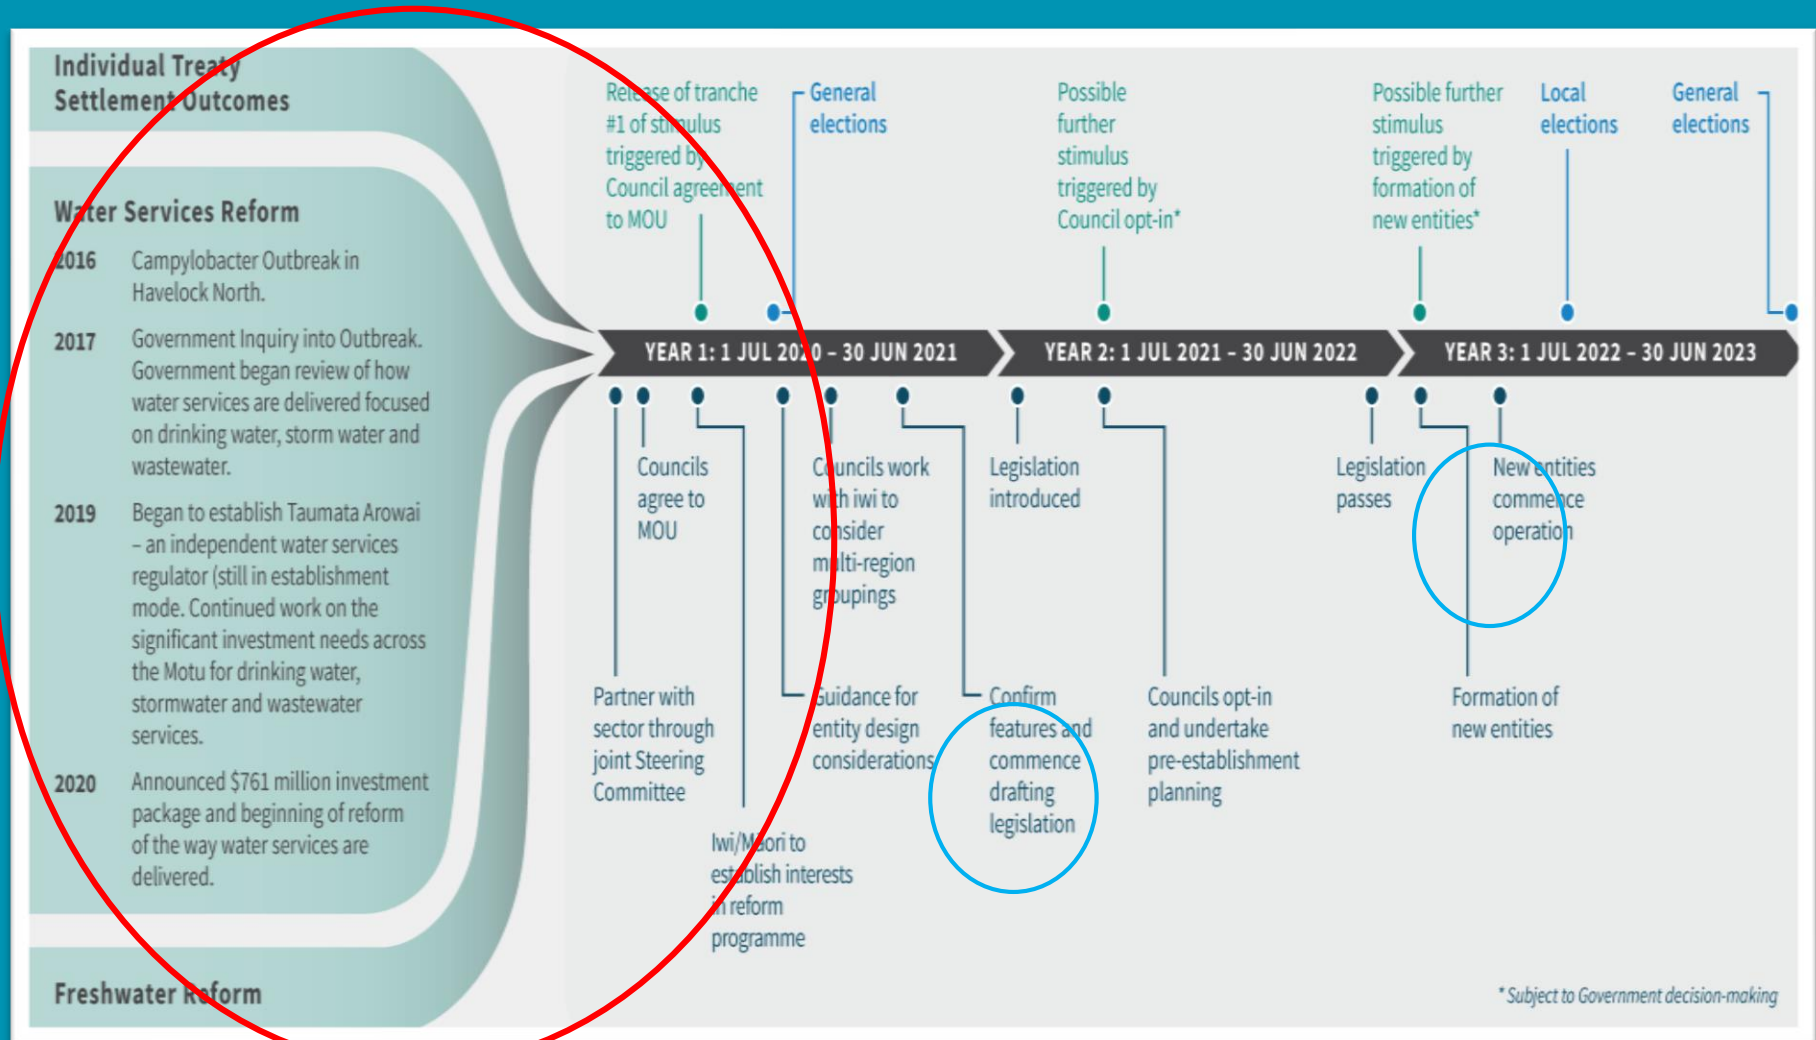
Individual Treaty Settlement Outcomes

Water Services Reform

2016 Campylobacter Outbreak in Havelock North.

2017 Government Inquiry into Outbreak. Government began review of how water services are delivered focused on drinking water, storm water and wastewater.

2019 Began to establish Taumata Arowai – an independent water services regulator (still in establishment mode. Continued work on the significant investment needs across the Motu for drinking water, stormwater and wastewater services.

2020 Announced $761 million investment package and beginning of reform of the way water services are delivered.

Freshwater Reform

Release of tranche #1 of stimulus triggered by Council agreement to MOU

General elections

Possible further stimulus triggered by Council opt-in*

Possible further stimulus triggered by formation of new entities*

Local elections

General elections

YEAR 1: 1 JUL 2020 – 30 JUN 2021

YEAR 2: 1 JUL 2021 – 30 JUN 2022

YEAR 3: 1 JUL 2022 – 30 JUN 2023

Councils agree to MOU

Councils work with iwi to consider multi-region groupings

Legislation introduced

Legislation passes

New entities commence operation

Partner with sector through joint Steering Committee

Guidance for entity design considerations

Confirm features and commence drafting legislation

Councils opt-in and undertake pre-establishment planning

Formation of new entities

Iwi/Māori to establish interests in reform programme

* Subject to Government decision-making